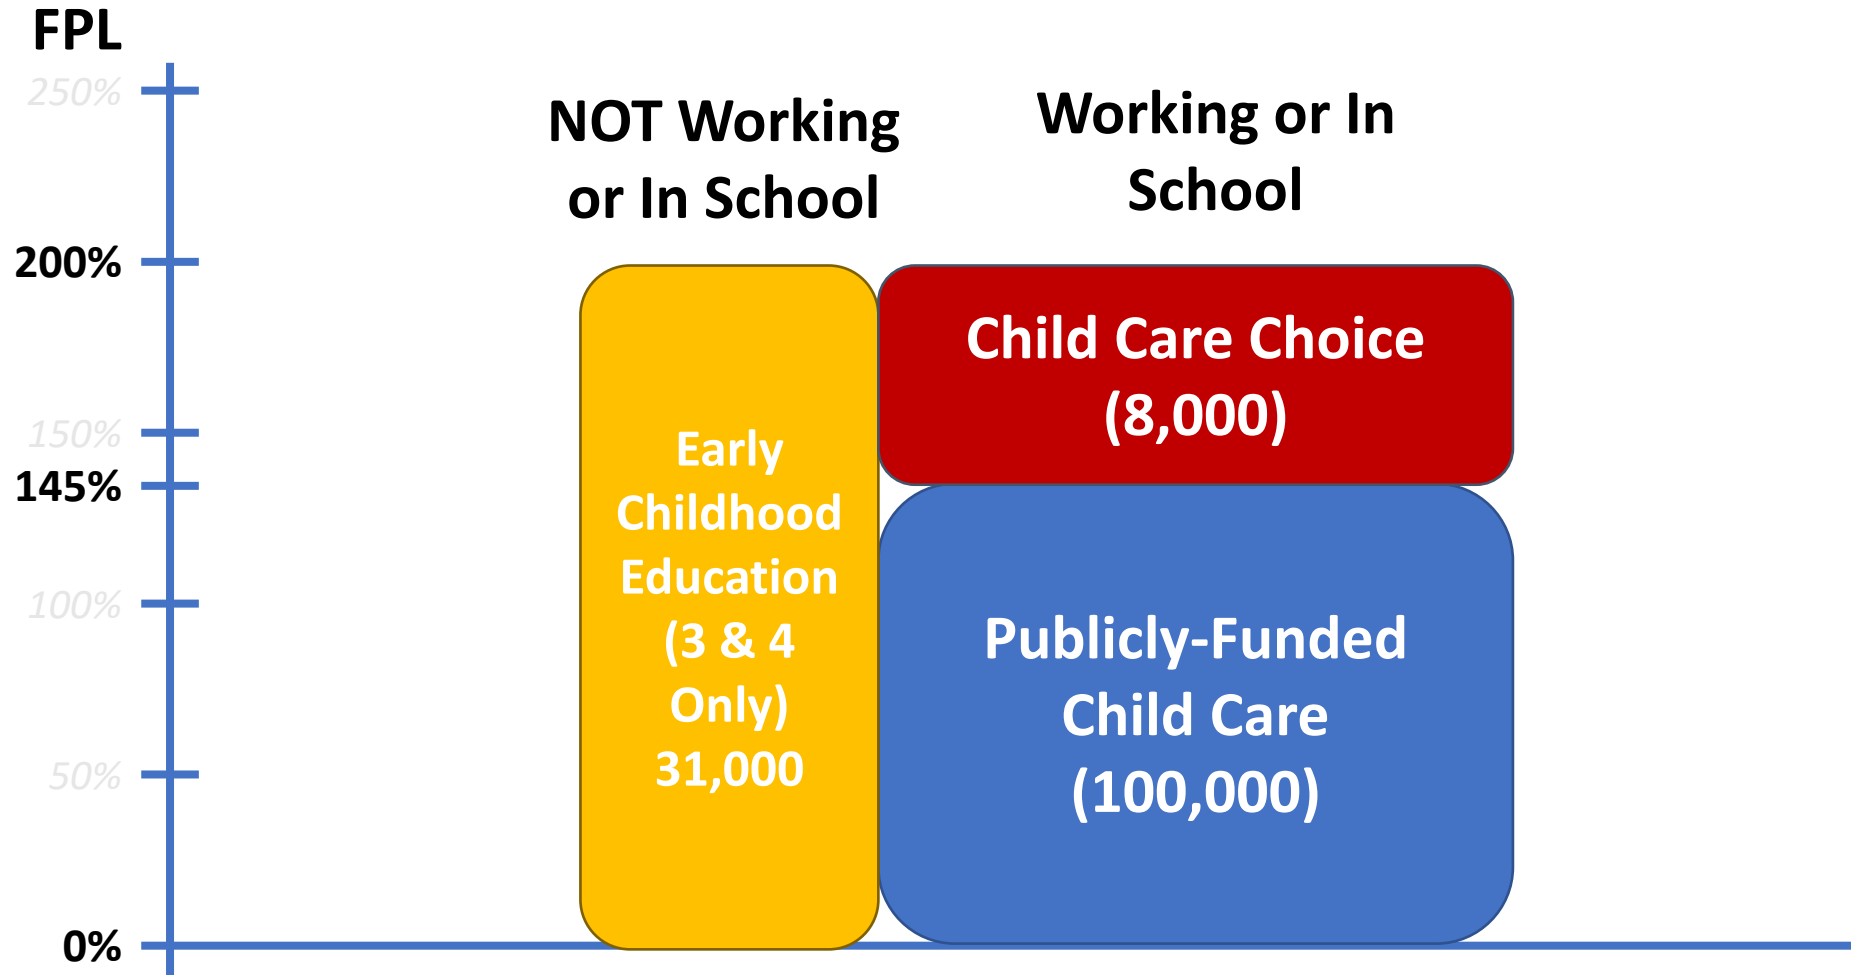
FPL

250%

200%

150%

145%

100%

50%

0%

NOT Working or In School

Working or In School

Early Childhood Education (3 & 4 Only) 31,000

Child Care Choice (8,000)

Publicly-Funded Child Care (100,000)